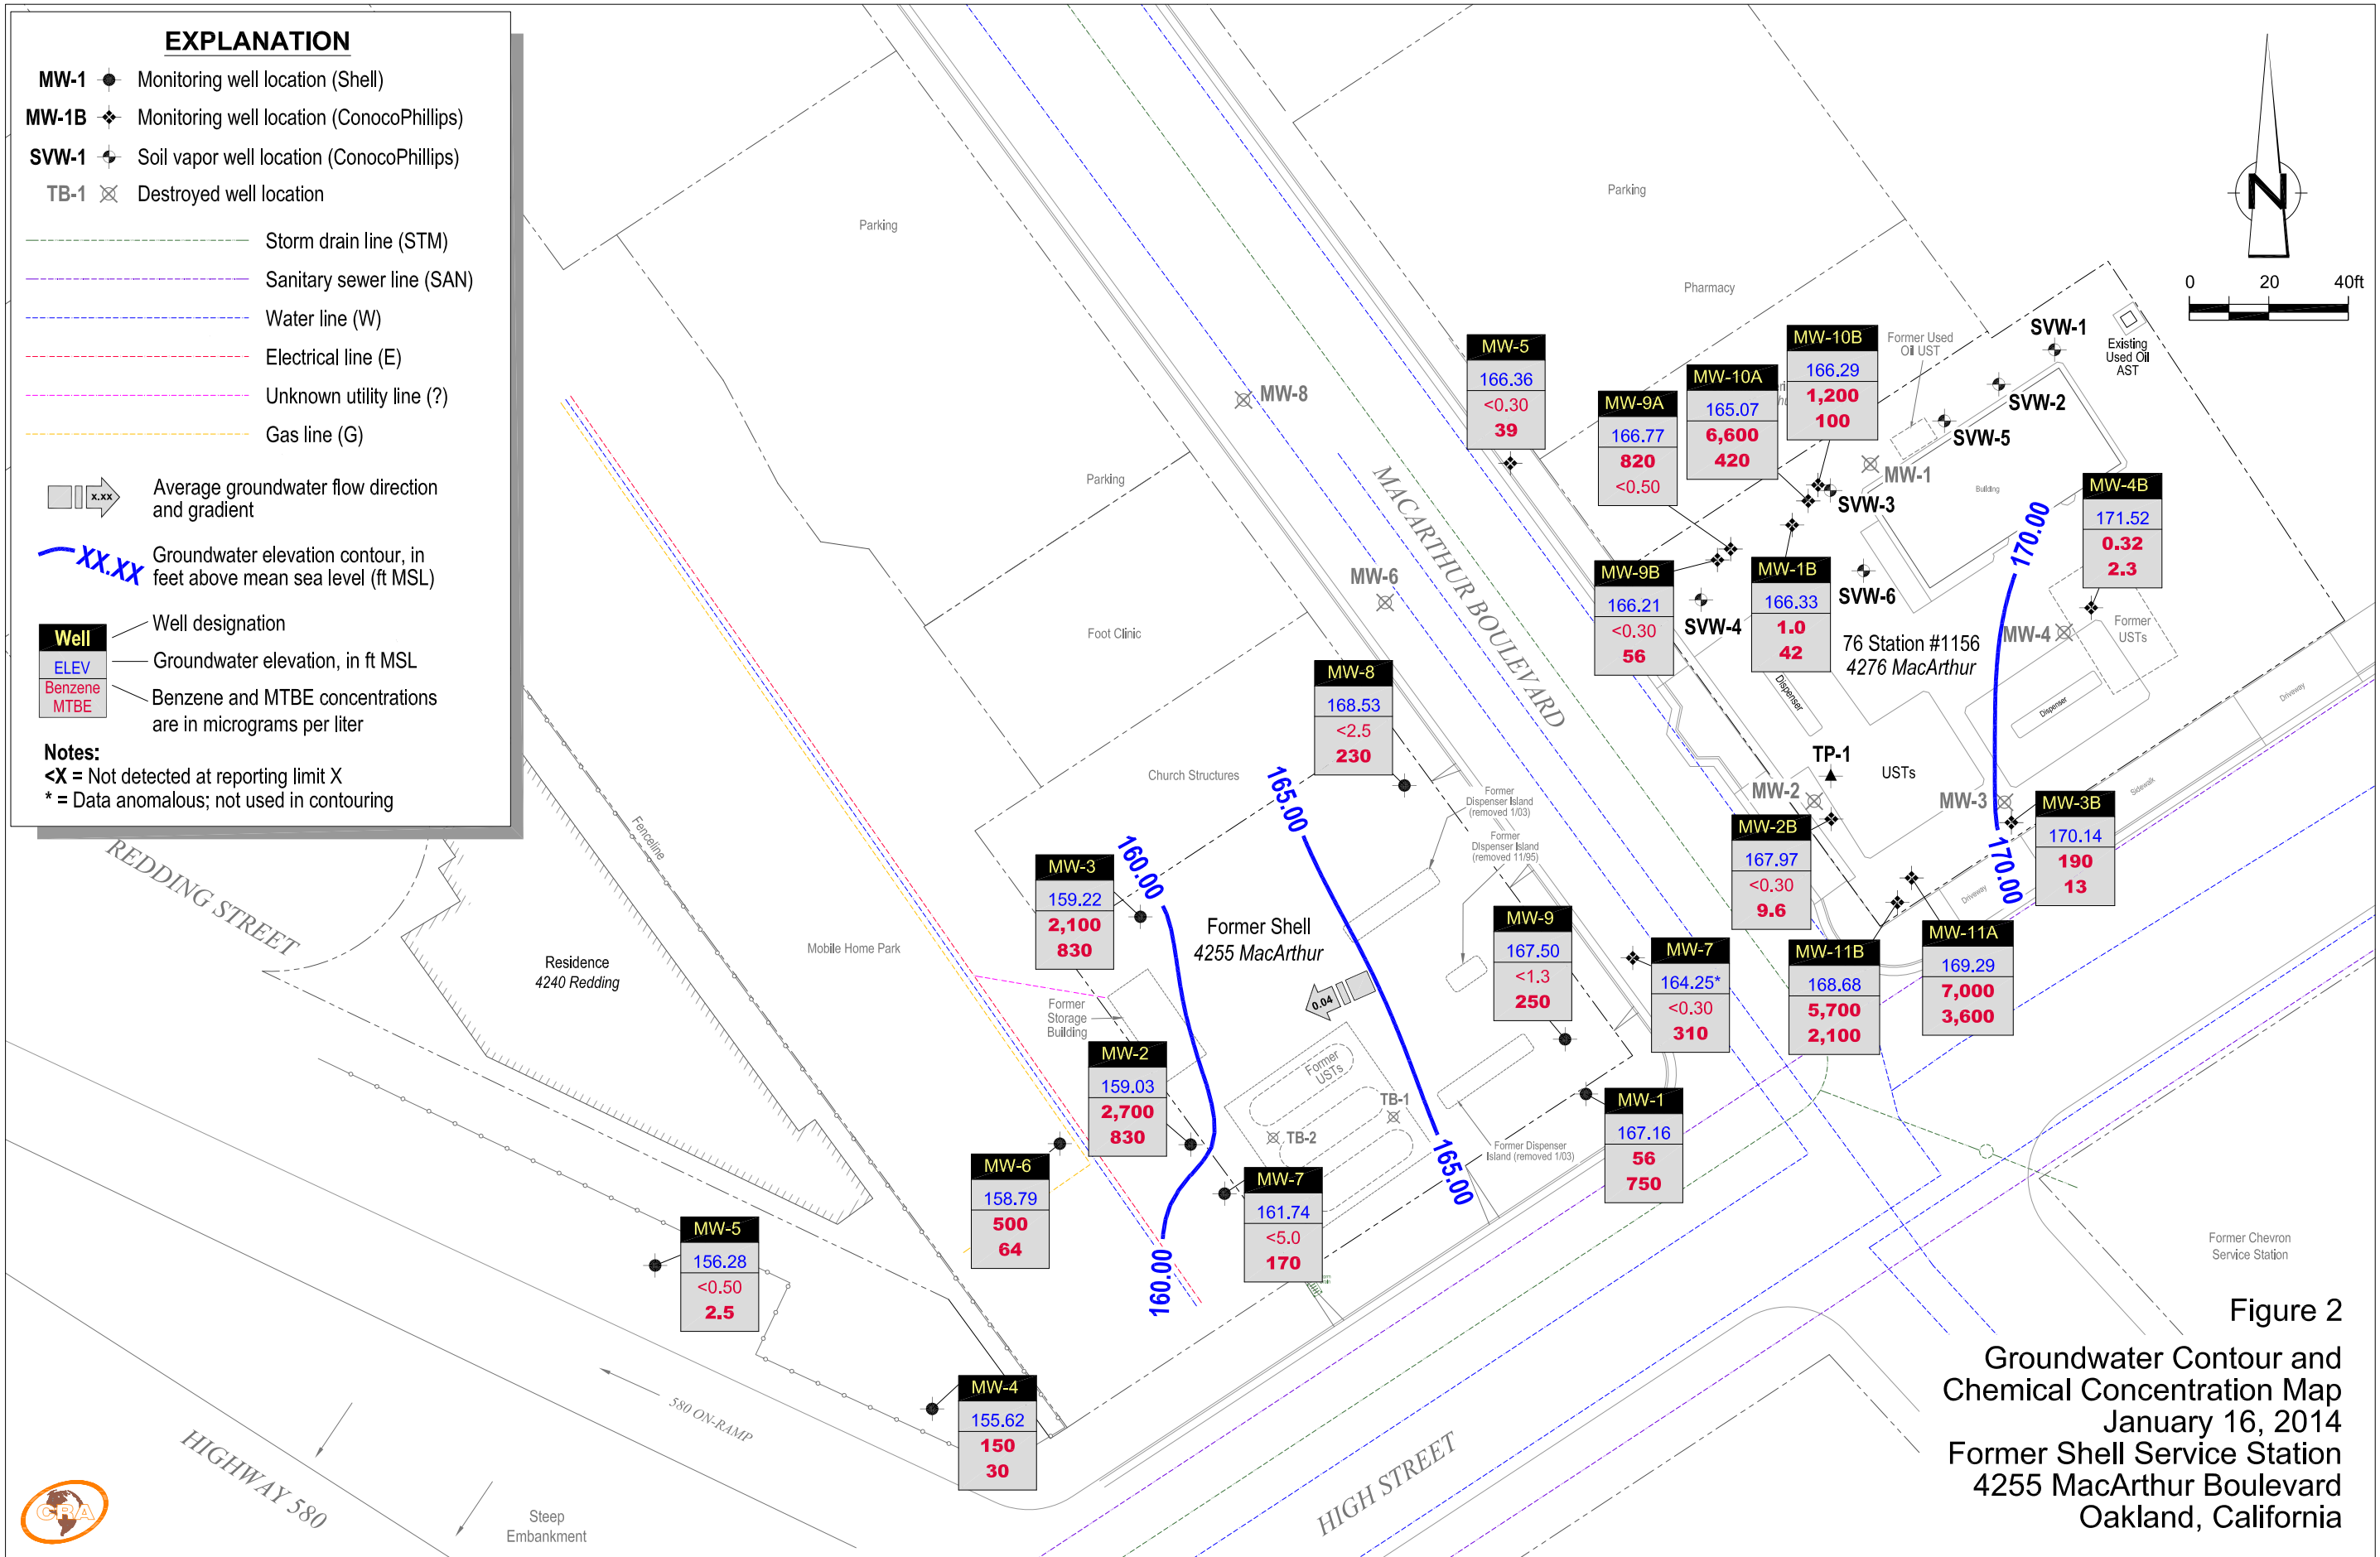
EXPLANATION

MW-1 Monitoring well location (Shell)
MW-1B Monitoring well location (ConocoPhillips)
SVW-1 Soil vapor well location (ConocoPhillips)
TB-1 Destroyed well location

Storm drain line (STM)
Sanitary sewer line (SAN)
Water line (W)
Electrical line (E)
Unknown utility line (?)
Gas line (G)

x.xx Average groundwater flow direction and gradient

XX.XX Groundwater elevation contour, in feet above mean sea level (ft MSL)

Well Well designation
ELEV Groundwater elevation, in ft MSL
Benzene MTBE Benzene and MTBE concentrations are in micrograms per liter

Notes:
<X = Not detected at reporting limit X
* = Data anomalous; not used in contouring

N

0 20 40ft

Parking
Parking
Parking
Pharmacy
Foot Clinic
Church Structures
Mobile Home Park
Residence
4240 Redding
Fenceline
REDDING STREET
HIGHWAY 580
580 ON-RAMP
Steep Embankment
HIGH STREET
MACARTHUR BOULEVARD
Former Shell
4255 MacArthur
76 Station #1156
4276 MacArthur
Former Chevron Service Station
Former Storage Building
Former USTs
Former Dispenser Island (removed 1/03)
Former Dispenser Island (removed 11/95)
Former Dispenser Island (removed 1/03)
Former Used Oil UST
Existing Used Oil AST
Former USTs
USTs
Dispenser
Dispenser
Building
Driveway
Driveway
Sidewalk

MW-8
MW-6
MW-1
MW-2
MW-3
MW-4
TB-1
TB-2
TP-1
SVW-1
SVW-2
SVW-3
SVW-4
SVW-5
SVW-6

0.04

160.00
160.00
165.00
165.00
170.00
170.00

| MW-5 |
|---|
| 166.36 |
| <0.30 |
| 39 |

| MW-9A |
|---|
| 166.77 |
| 820 |
| <0.50 |

| MW-10A |
|---|
| 165.07 |
| 6,600 |
| 420 |

| MW-10B |
|---|
| 166.29 |
| 1,200 |
| 100 |

| MW-4B |
|---|
| 171.52 |
| 0.32 |
| 2.3 |

| MW-9B |
|---|
| 166.21 |
| <0.30 |
| 56 |

| MW-1B |
|---|
| 166.33 |
| 1.0 |
| 42 |

| MW-8 |
|---|
| 168.53 |
| <2.5 |
| 230 |

| MW-2B |
|---|
| 167.97 |
| <0.30 |
| 9.6 |

| MW-3B |
|---|
| 170.14 |
| 190 |
| 13 |

| MW-3 |
|---|
| 159.22 |
| 2,100 |
| 830 |

| MW-9 |
|---|
| 167.50 |
| <1.3 |
| 250 |

| MW-7 |
|---|
| 164.25* |
| <0.30 |
| 310 |

| MW-11B |
|---|
| 168.68 |
| 5,700 |
| 2,100 |

| MW-11A |
|---|
| 169.29 |
| 7,000 |
| 3,600 |

| MW-2 |
|---|
| 159.03 |
| 2,700 |
| 830 |

| MW-1 |
|---|
| 167.16 |
| 56 |
| 750 |

| MW-6 |
|---|
| 158.79 |
| 500 |
| 64 |

| MW-7 |
|---|
| 161.74 |
| <5.0 |
| 170 |

| MW-5 |
|---|
| 156.28 |
| <0.50 |
| 2.5 |

| MW-4 |
|---|
| 155.62 |
| 150 |
| 30 |

Figure 2
Groundwater Contour and Chemical Concentration Map
January 16, 2014
Former Shell Service Station
4255 MacArthur Boulevard
Oakland, California

CRA